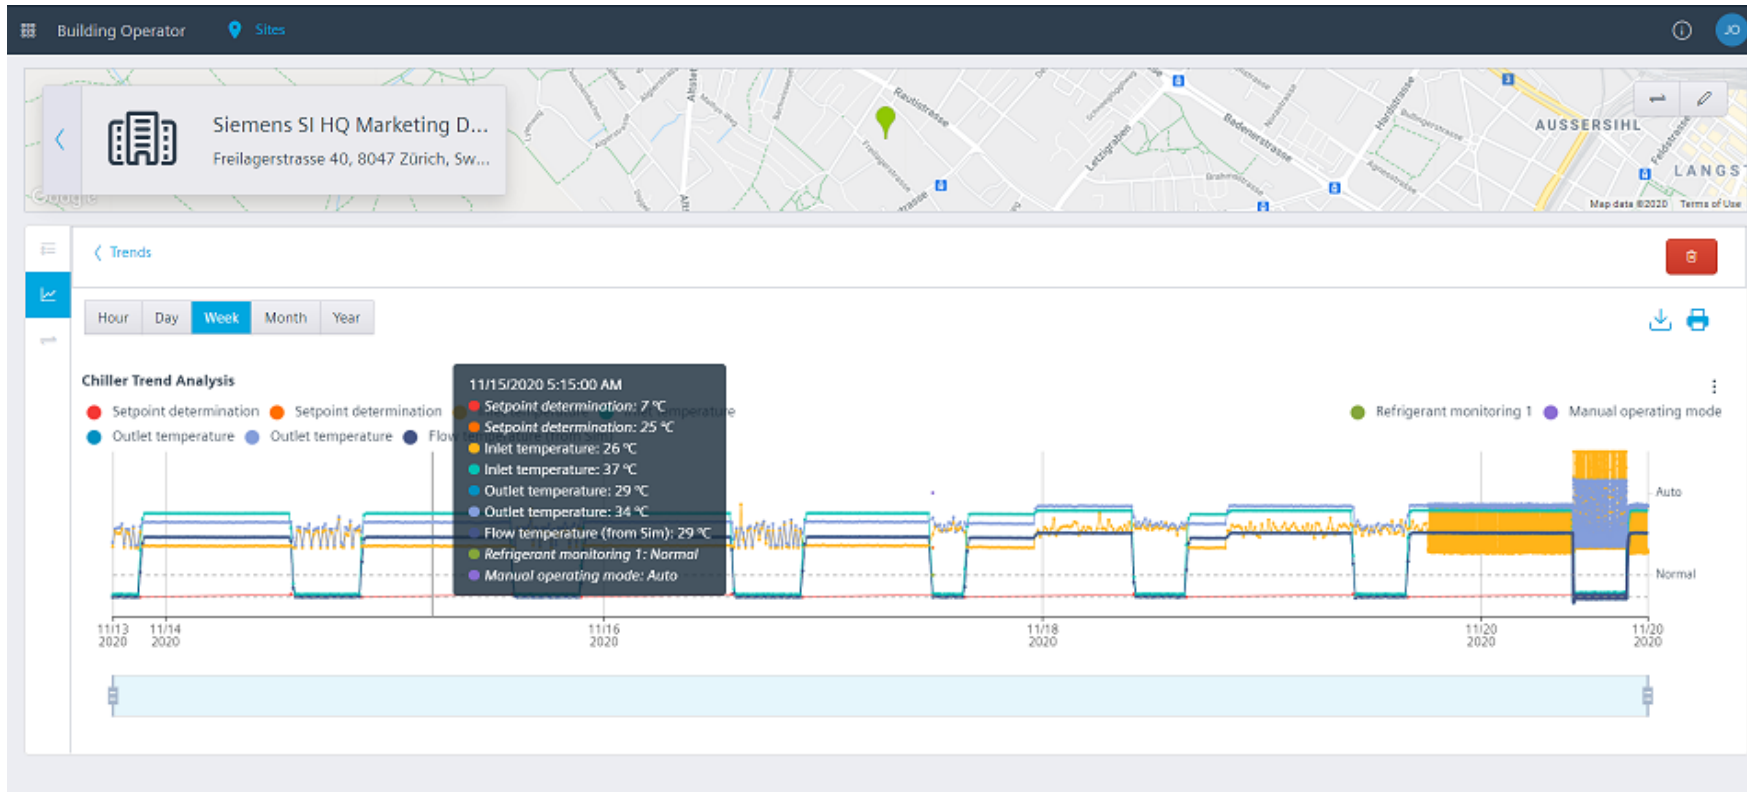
Building Operator Sites

JO

Siemens SI HQ Marketing D...
Freilagerstrasse 40, 8047 Zürich, Sw...

Google

AUSSERSIHL
LANGS

Map data ©2020 Terms of Use

Trends

Hour Day Week Month Year

Chiller Trend Analysis

Setpoint determination Setpoint determination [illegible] temperature Refrigerant monitoring 1 Manual operating mode
Outlet temperature Outlet temperature Flow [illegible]

11/15/2020 5:15:00 AM
Setpoint determination: 7 °C
Setpoint determination: 25 °C
Inlet temperature: 26 °C
Inlet temperature: 37 °C
Outlet temperature: 29 °C
Outlet temperature: 34 °C
Flow temperature (from Sim): 29 °C
Refrigerant monitoring 1: Normal
Manual operating mode: Auto

Auto
Normal

11/13 2020 11/14 2020 11/16 2020 11/18 2020 11/20 2020 11/20 2020